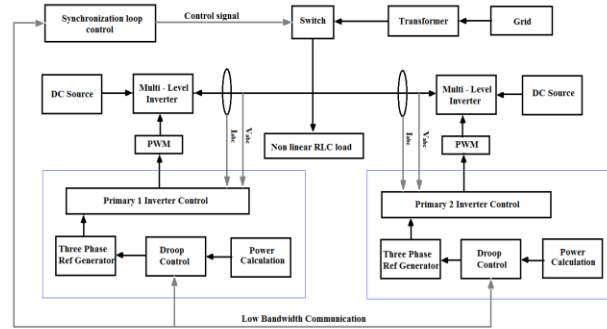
Synchronization loop control
Control signal
Switch
Transformer
Grid
DC Source
Multi - Level Inverter
Multi - Level Inverter
DC Source
PWM
Iabc
Vabc
Non linear RLC load
Iabc
Vabc
PWM
Primary 1 Inverter Control
Primary 2 Inverter Control
Three Phase Ref Generator
Droop Control
Power Calculation
Three Phase Ref Generator
Droop Control
Power Calculation
Low Bandwidth Communication